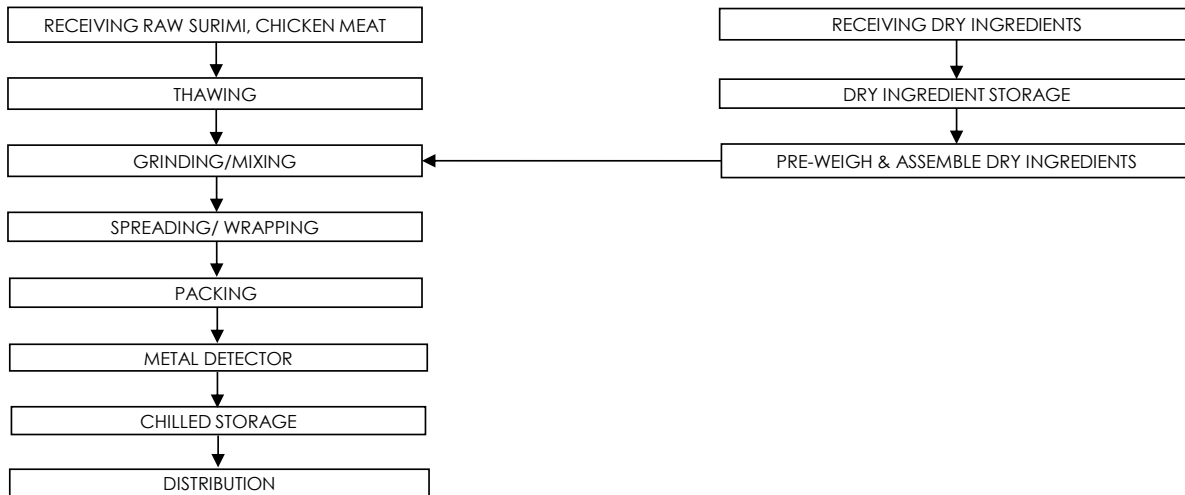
RECEIVING RAW SURIMI, CHICKEN MEAT

THAWING

GRINDING/MIXING

SPREADING/ WRAPPING

PACKING

METAL DETECTOR

CHILLED STORAGE

DISTRIBUTION

RECEIVING DRY INGREDIENTS

DRY INGREDIENT STORAGE

PRE-WEIGH & ASSEMBLE DRY INGREDIENTS